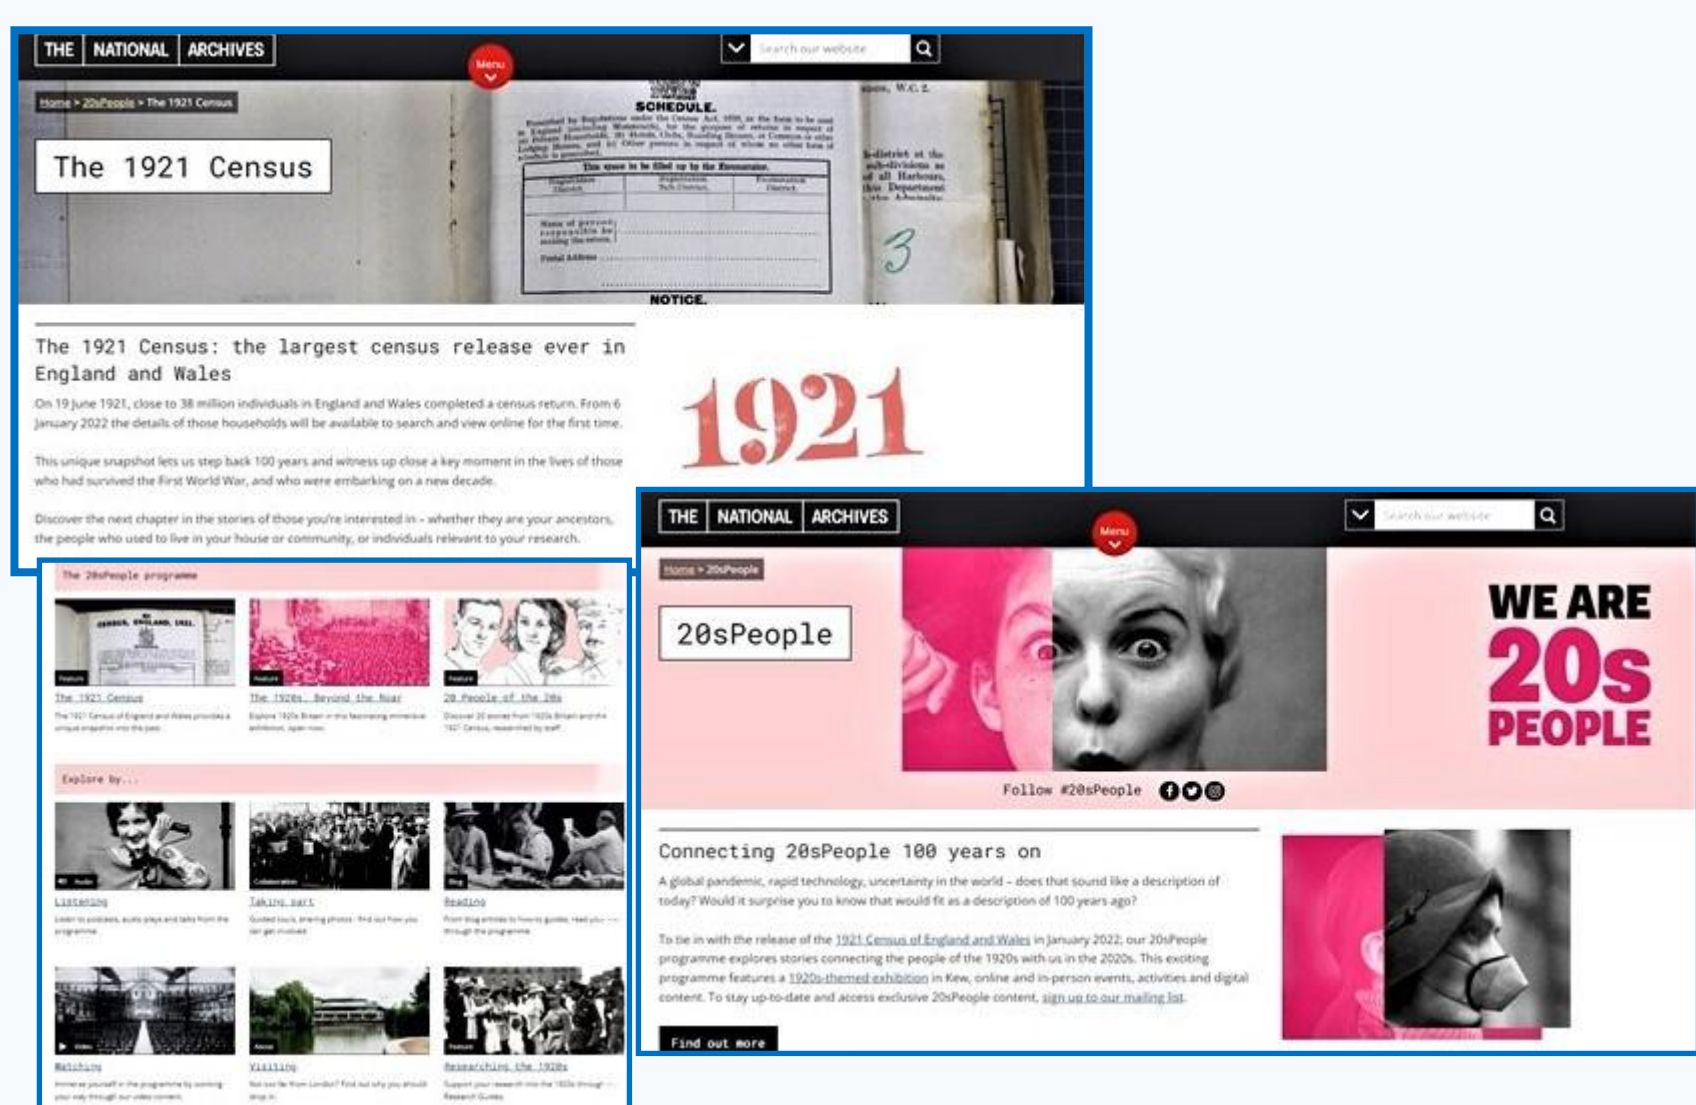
THE NATIONAL ARCHIVES

Menu

Search our website

Home > 20sPeople > The 1921 Census

The 1921 Census

SCHEDULE.

NOTICE.

3

The 1921 Census: the largest census release ever in England and Wales

On 19 June 1921, close to 38 million individuals in England and Wales completed a census return. From 6 January 2022 the details of those households will be available to search and view online for the first time.

This unique snapshot lets us step back 100 years and witness up close a key moment in the lives of those who had survived the First World War, and who were embarking on a new decade.

Discover the next chapter in the stories of those you're interested in – whether they are your ancestors, the people who used to live in your house or community, or individuals relevant to your research.

1921

The 20sPeople programme

Feature
The 1921 Census
The 1921 Census of England and Wales provides a unique snapshot into the past.

Feature
The 1920s. Beyond the Roar
Explore 1920s Britain in this fascinating immersive exhibition, open now.

Feature
20 People of the 20s
Discover 20 stories from 1920s Britain and the 1921 Census, researched by staff.

Explore by...

Audio
Listening
Listen to podcasts, audio plays and talks from the programme

Collaboration
Taking part
Guided tours, sharing photos - find out how you can get involved

Blog
Reading
From blog articles to how-to guides, read your way through the programme

Video
Watching
Immerse yourself in the programme by working your way through our video content

About
Visiting
Not too far from London? Find out why you should drop in

Feature
Researching the 1920s
Support your research into the 1920s through Research Guides

THE NATIONAL ARCHIVES

Menu

Search our website

Home > 20sPeople

20sPeople

WE ARE 20s PEOPLE

Follow #20sPeople

Connecting 20sPeople 100 years on

A global pandemic, rapid technology, uncertainty in the world – does that sound like a description of today? Would it surprise you to know that would fit as a description of 100 years ago?

To tie in with the release of the 1921 Census of England and Wales in January 2022, our 20sPeople programme explores stories connecting the people of the 1920s with us in the 2020s. This exciting programme features a 1920s-themed exhibition in Kew, online and in-person events, activities and digital content. To stay up-to-date and access exclusive 20sPeople content, sign up to our mailing list.

Find out more